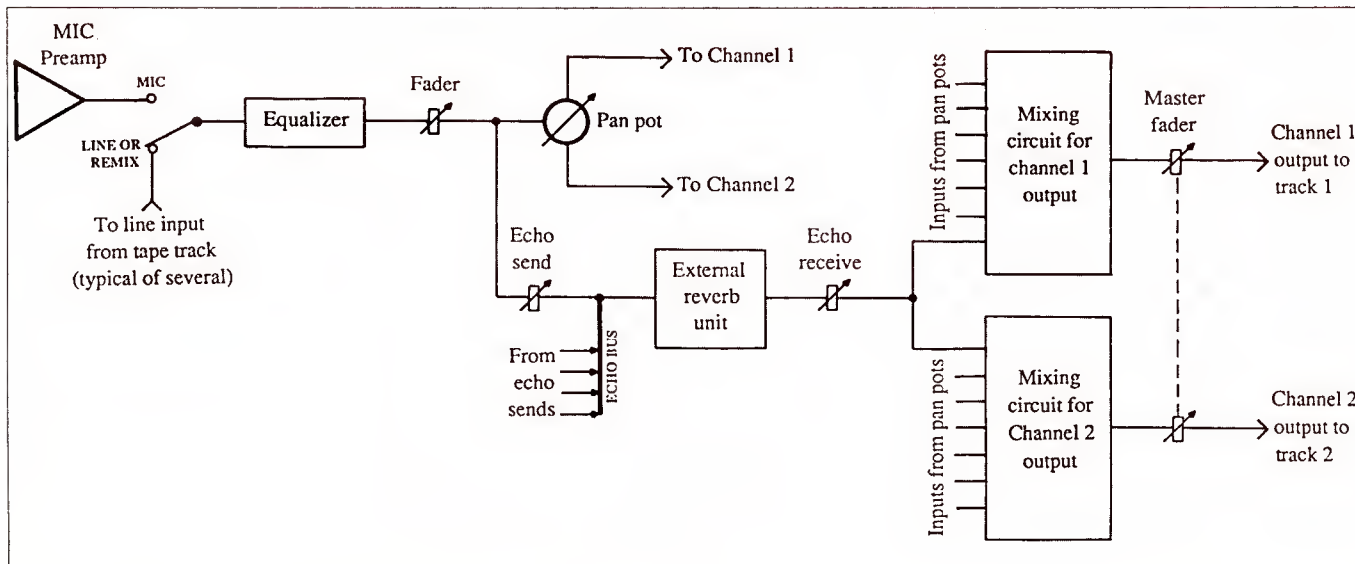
MIC Preamp

MIC

LINE OR REMIX

To line input from tape track (typical of several)

Equalizer

Fader

To Channel 1

Pan pot

To Channel 2

Echo send

From echo sends

ECHO BUS

External reverb unit

Echo receive

Inputs from pan pots

Mixing circuit for channel 1 output

Master fader

Channel 1 output to track 1

Inputs from pan pots

Mixing circuit for Channel 2 output

Channel 2 output to track 2